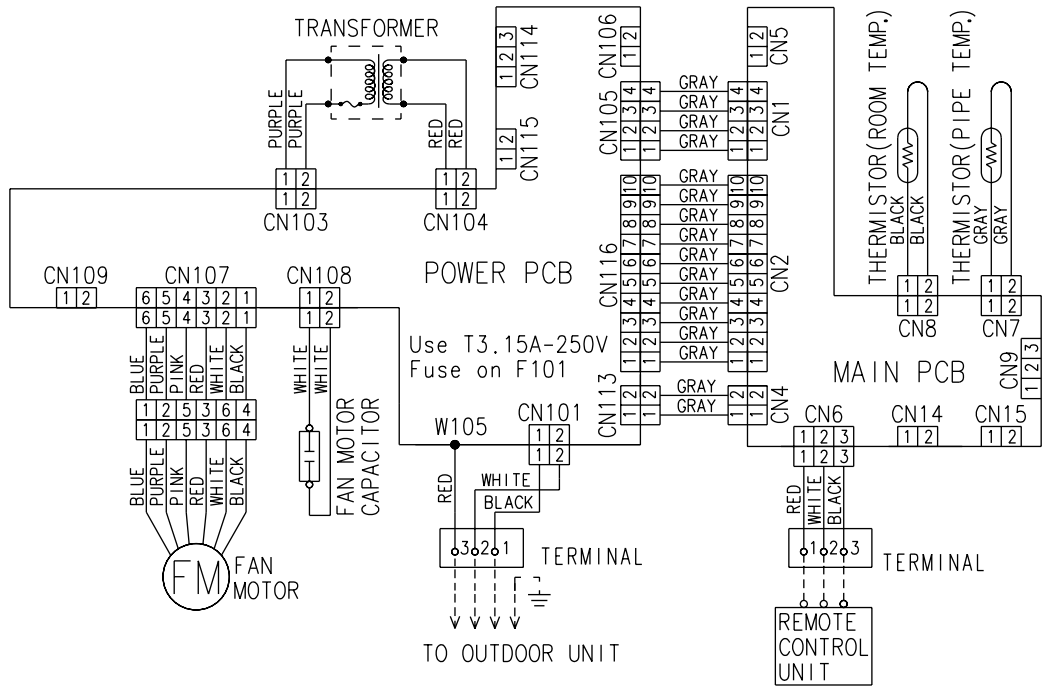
TRANSFORMER

PURPLE
PURPLE

RED
RED

1 2
1 2
CN103

1 2
1 2
CN104

1 2 3
CN114

1 2
CN115

1 2
CN106

1 2 3 4
1 2 3 4
1 2 3 4
CN105

GRAY
GRAY
GRAY
GRAY

1 2
CN5

1 2 3 4
1 2 3 4
1 2 3 4
CN1

THERMISTOR(ROOM TEMP.)
BLACK
BLACK

THERMISTOR(PIPE TEMP.)
GRAY
GRAY

1 2 3 4 5 6 7 8 9 10
CN116

GRAY
GRAY
GRAY
GRAY
GRAY
GRAY
GRAY
GRAY
GRAY
GRAY

1 2 3 4 5 6 7 8 9 10
CN2

1 2
1 2
CN8

1 2
1 2
CN7

CN109
1 2

CN107
6 5 4 3 2 1
6 5 4 3 2 1

CN108
1 2
1 2

POWER PCB

BLUE
PURPLE
PINK
RED
WHITE
BLACK

WHITE
WHITE

Use T3.15A-250V
Fuse on F101

1 2 5 3 6 4
1 2 5 3 6 4

FAN MOTOR
CAPACITOR

1 2
CN113

GRAY
GRAY

1 2
CN4

MAIN PCB

1 2 3
CN9

W105

CN101
1 2
1 2

CN6
1 2 3
1 2 3

CN14
1 2

CN15
1 2

BLUE
PURPLE
PINK
RED
WHITE
BLACK

RED

WHITE
BLACK

RED
WHITE
BLACK

3 2 1
TERMINAL

1 2 3
TERMINAL

FM
FAN
MOTOR

TO OUTDOOR UNIT

REMOTE
CONTROL
UNIT